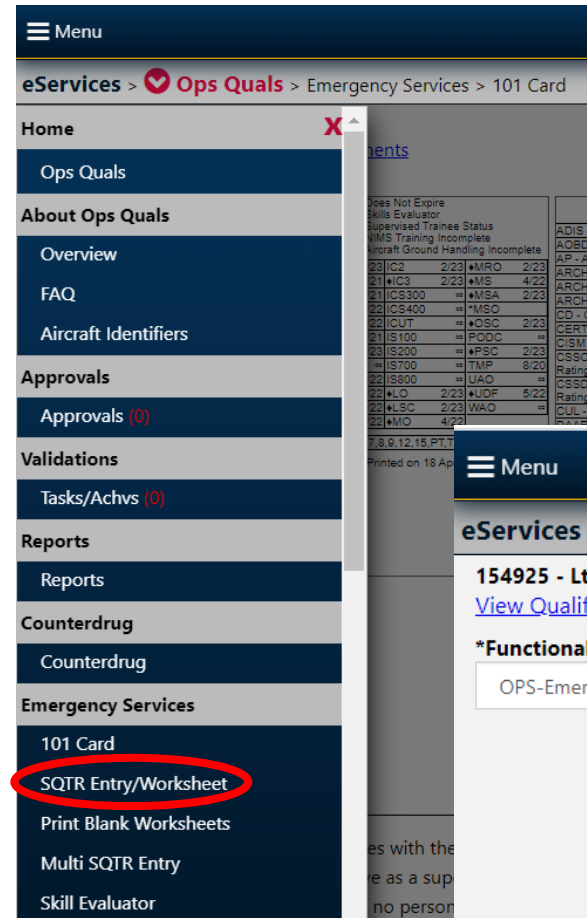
Menu

eServices > Ops Quals > Emergency Services > 101 Card

Home

Ops Quals

About Ops Quals

Overview

FAQ

Aircraft Identifiers

Approvals

Approvals (0)

Validations

Tasks/Achvs (0)

Reports

Reports

Counterdrug

Counterdrug

Emergency Services

101 Card

SQTR Entry/Worksheet

Print Blank Worksheets

Multi SQTR Entry

Skill Evaluator

nents

Does Not Expire
Skills Evaluator
Supervised Trainee Status
NIMS Training Incomplete
Aircraft Ground Handling Incomplete

| | | | | | |
|---|---|---|---|---|---|
| 23 | IC2 | 2/23 | ♦MRO | 2/23 | ADIS |
| 21 | ♦IC3 | 4/22 | ♦MS | 4/22 | AOBD |
| 22 | IS300 | ∞ | ♦MSA | 2/23 | AP - A |
| 22 | IS400 | ∞ | *MSO | | ARCH |
| 22 | CUT | ∞ | ♦OSC | 2/23 | ARCH |
| 21 | IS100 | ∞ | PODC | ∞ | ARCH |
| 22 | IS200 | ∞ | ♦PSC | 2/23 | CD - |
| ∞ | IS700 | ∞ | TMP | 8/20 | CERT |
| 22 | IS800 | ∞ | UAO | ∞ | CISM |
| 22 | ♦LO | 2/23 | ♦UDF | 5/22 | CSSC |
| 22 | ♦LSC | 2/23 | WAO | ∞ | Rating |
| 22 | ♦MO | 4/22 | | | CSSD |

7,8,9,12,15,PT,T

Printed on 18 Ap

Rating
CUL -
DAAR

Menu

eServices

154925 - Lt

View Qualif

*Functional

OPS-Emer

es with the
e as a supe
no person